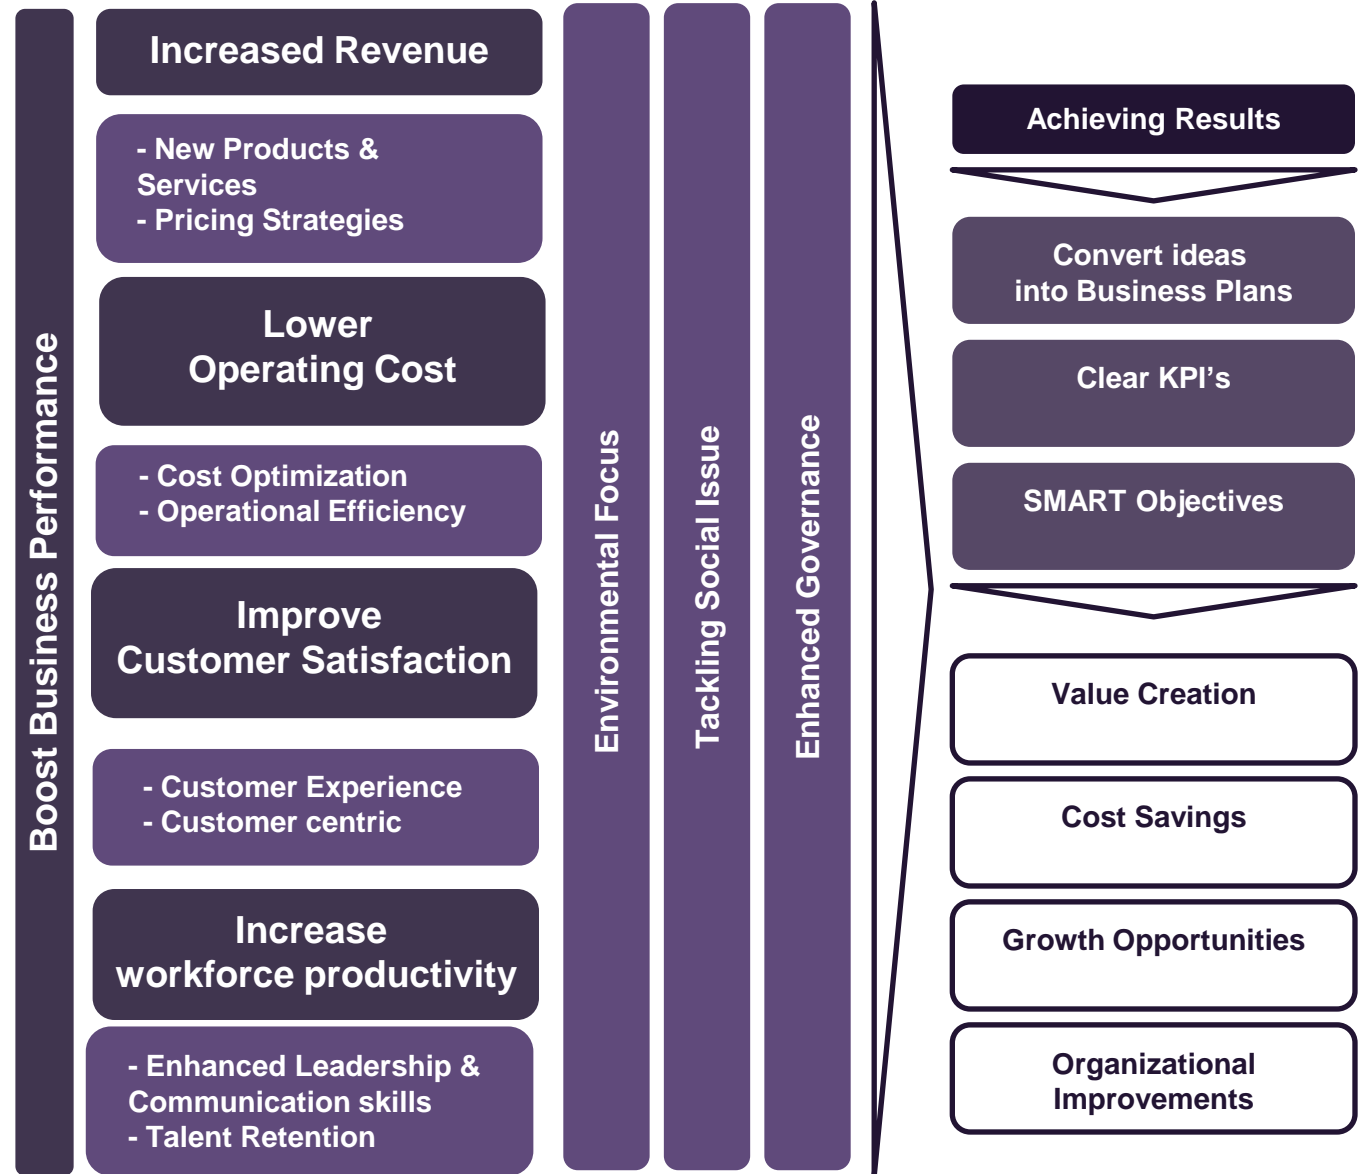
Boost Business Performance

Increased Revenue

- New Products & Services
- Pricing Strategies

Lower Operating Cost

- Cost Optimization
- Operational Efficiency

Improve Customer Satisfaction

- Customer Experience
- Customer centric

Increase workforce productivity

- Enhanced Leadership & Communication skills
- Talent Retention

Environmental Focus

Tackling Social Issue

Enhanced Governance

Achieving Results

Convert ideas into Business Plans

Clear KPI's

SMART Objectives

Value Creation

Cost Savings

Growth Opportunities

Organizational Improvements